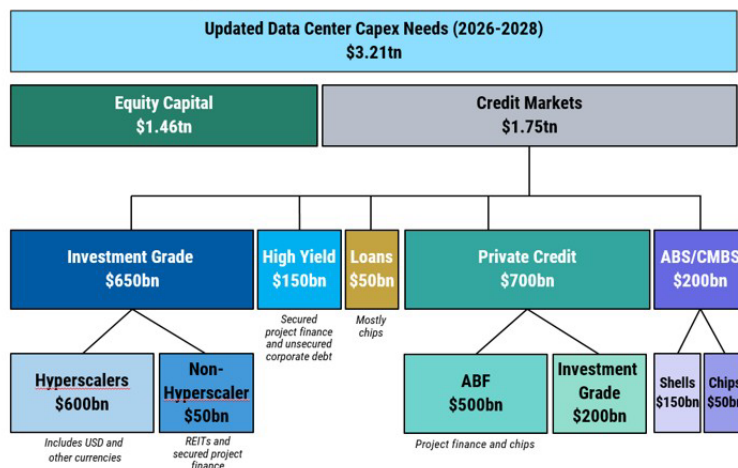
Updated Data Center Capex Needs (2026-2028)
$3.21tn

Equity Capital
$1.46tn

Credit Markets
$1.75tn

Investment Grade
$650bn

High Yield
$150bn

Secured project finance and unsecured corporate debt

Loans
$50bn

Mostly chips

Private Credit
$700bn

ABS/CMBS
$200bn

Hyperscalers
$600bn

Includes USD and other currencies

Non-Hyperscaler
$50bn

REITs and secured project finance

ABF
$500bn

Investment Grade
$200bn

Project finance and chips

Shells
$150bn

Chips
$50bn